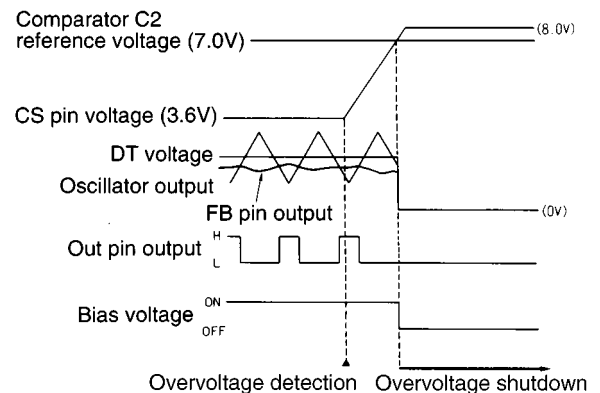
Comparator C2
reference voltage (7.0V)

(8.0V)

CS pin voltage (3.6V)

DT voltage

Oscillator output

FB pin output

(0V)

Out pin output H L

Bias voltage ON OFF

Overvoltage detection Overvoltage shutdown